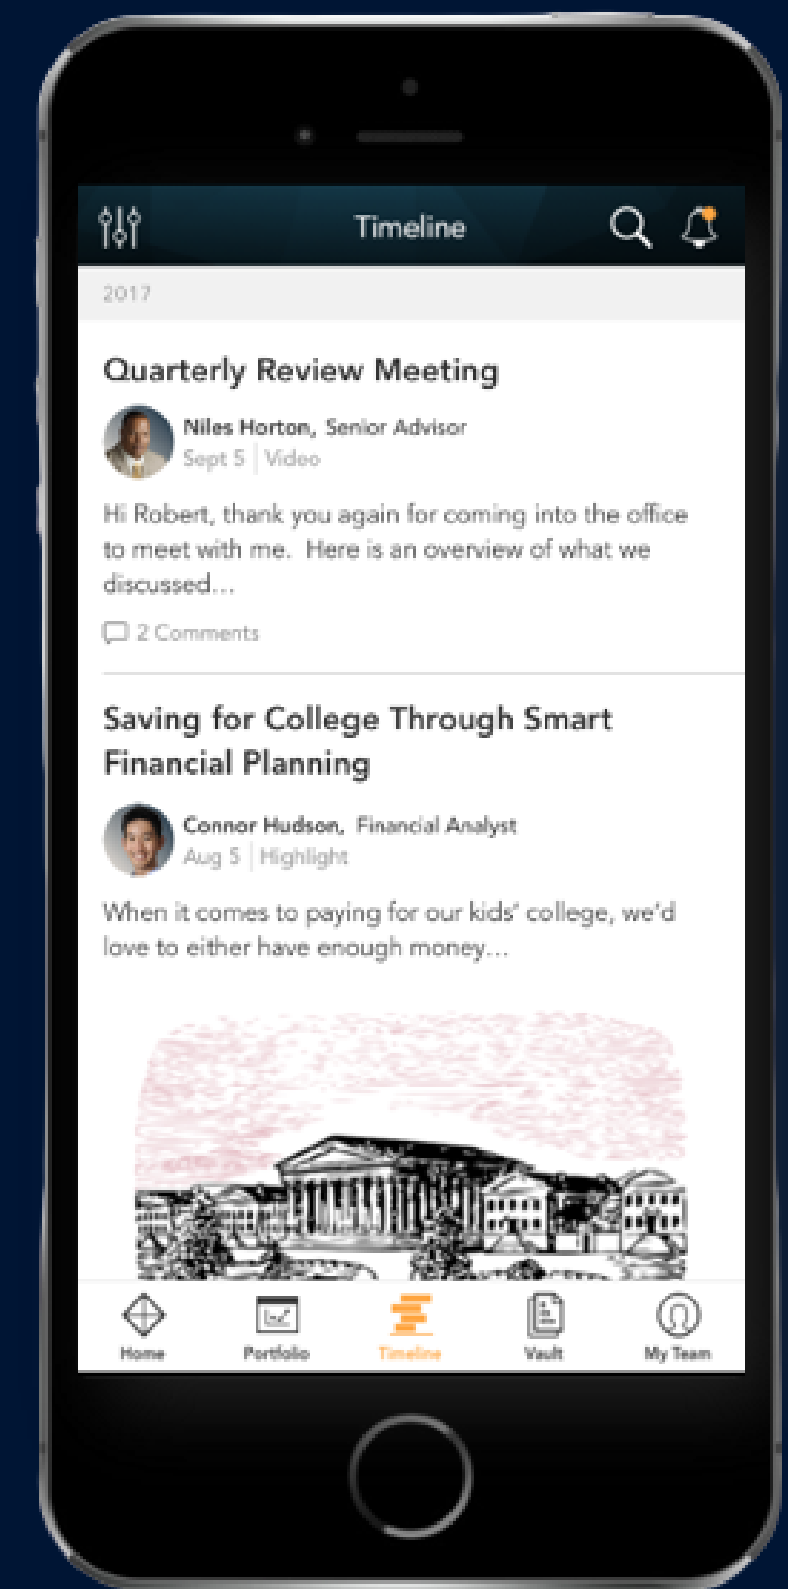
Timeline

2017

Quarterly Review Meeting

Niles Horton, Senior Advisor
Sept 5 | Video

Hi Robert, thank you again for coming into the office to meet with me. Here is an overview of what we discussed...

2 Comments

Saving for College Through Smart Financial Planning

Connor Hudson, Financial Analyst
Aug 5 | Highlight

When it comes to paying for our kids' college, we'd love to either have enough money...

Home
Portfolio
Timeline
Vault
My Team